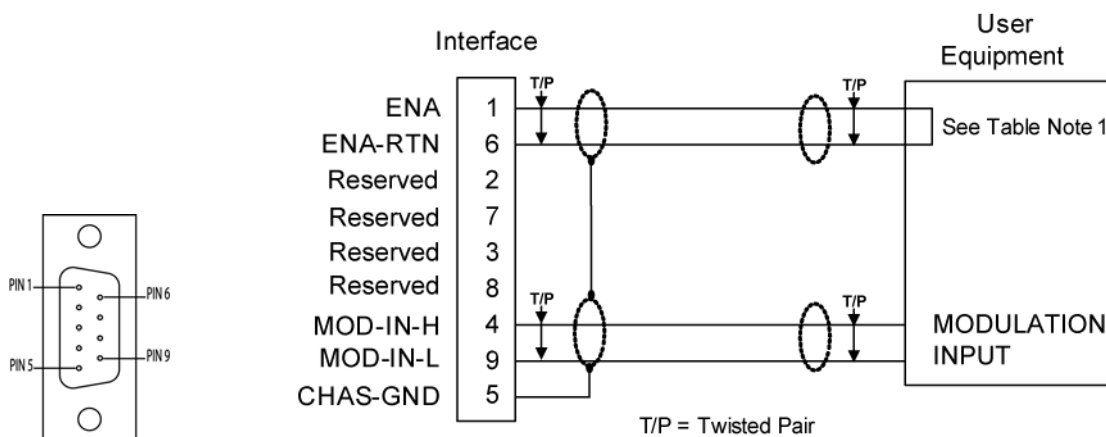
PIN 1
PIN 6
PIN 5
PIN 9

Interface

User Equipment

| ENA | 1 |
|---|---|
| ENA-RTN | 6 |
| Reserved | 2 |
| Reserved | 7 |
| Reserved | 3 |
| Reserved | 8 |
| MOD-IN-H | 4 |
| MOD-IN-L | 9 |
| CHAS-GND | 5 |

T/P
T/P
T/P
T/P

See Table Note 1

MODULATION INPUT

T/P = Twisted Pair